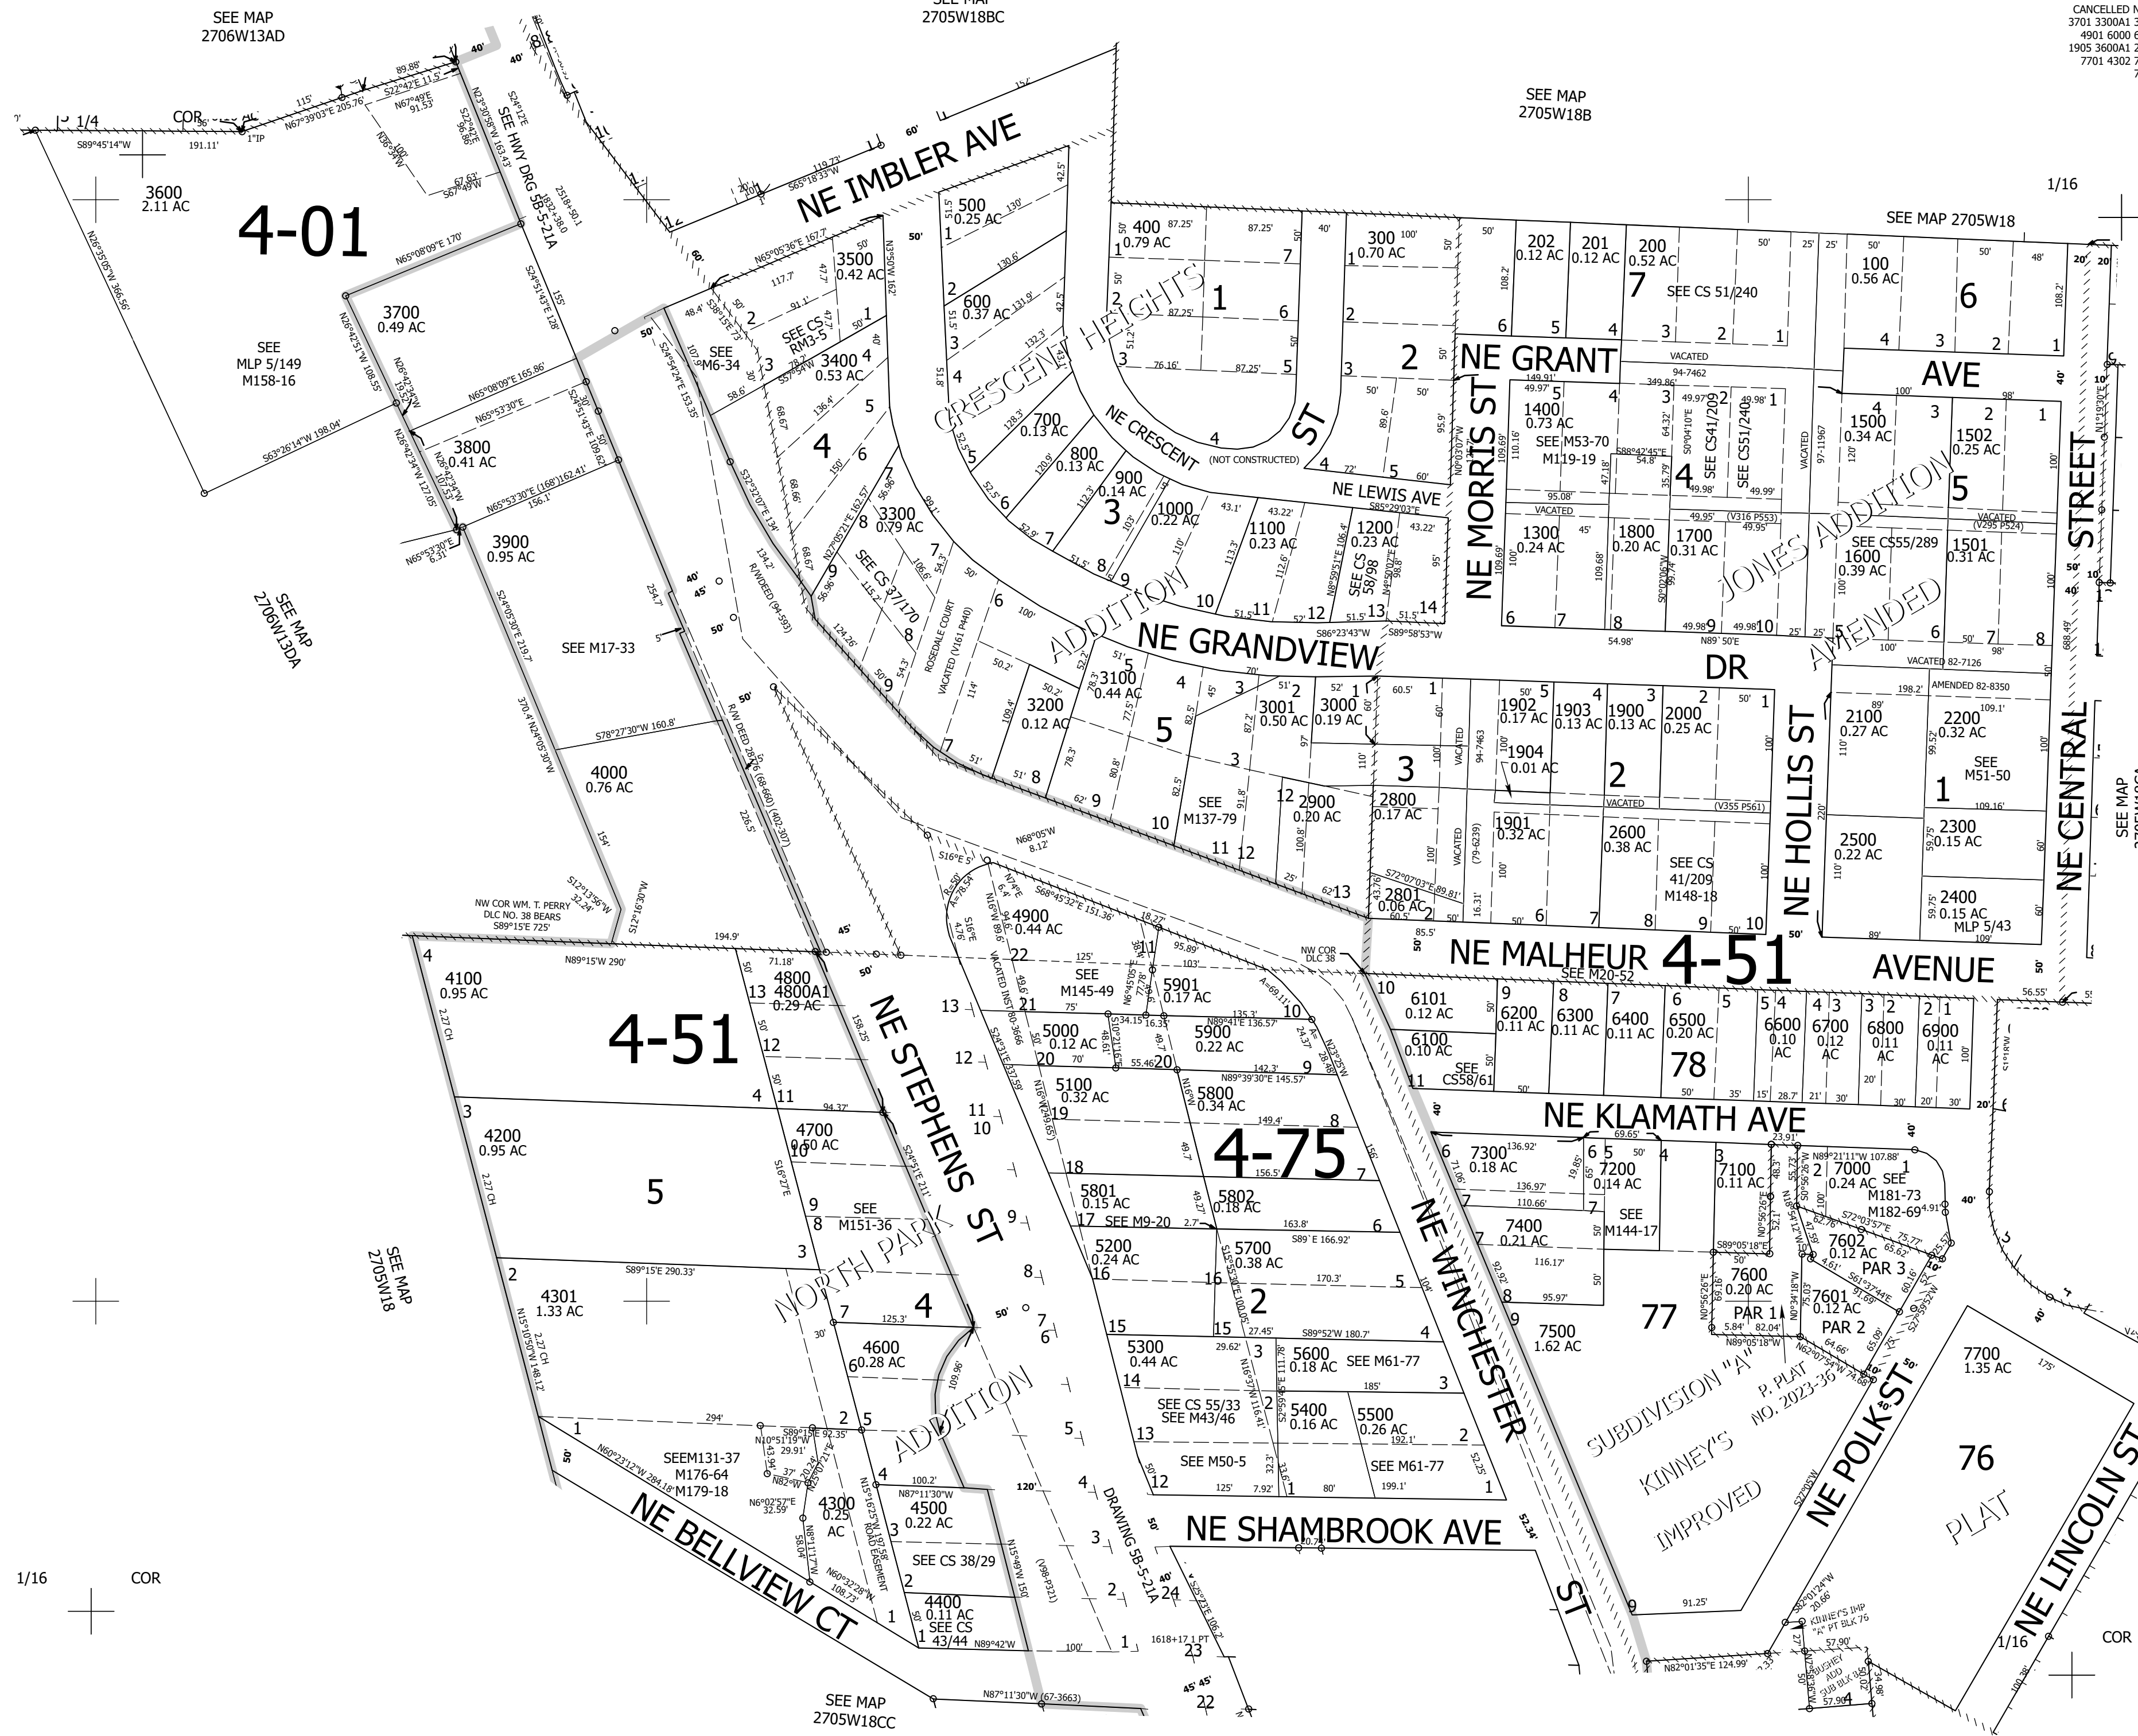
SEE MAP
2706W13AD

SEE MAP
2705W18BC

CANCELLED
3701 3300A1
4901 6000
1905 3600A1
7701 4302

SEE MAP
2705W18B

1/16

SEE MAP 2705W18

NE IMBLER AVE

4-01

3600
2.11 AC

3700
0.49 AC

SEE
MLP 5/149
M158-16

3800
0.41 AC

3900
0.95 AC

SEE HWY DRG 5B-5-21A

SEE MAP
2706W13DA

SEE M17-33

4000
0.76 AC

500
0.25 AC

600
0.37 AC

3500
0.42 AC

SEE CS RM3-5

SEE
M6-34

3400
0.53 AC

700
0.13 AC

800
0.13 AC

900
0.14 AC

1000
0.22 AC

1100
0.23 AC

1200
0.23 AC

SEE CS 58/98

3300
0.79 AC

SEE CS 37/170

CRESCENT HEIGHTS

NE CRESCENT
(NOT CONSTRUCTED)

ST

400
0.79 AC

300
0.70 AC

NE LEWIS AVE

ADDITION

NE GRANDVIEW

DR

ROSEDALE COURT
VACATED (V161 P440)

R/W DEED (94-593)

3100
0.44 AC

3200
0.12 AC

3001
0.50 AC

3000
0.19 AC

SEE
M137-79

2900
0.20 AC

2800
0.17 AC

2801
0.06 AC

202
0.12 AC

201
0.12 AC

200
0.52 AC

SEE CS 51/240

100
0.56 AC

NE GRANT

AVE

VACATED
94-7462

NE MORRIS ST

1400
0.73 AC
SEE M53-70
M119-19

SEE CS41/209
SEE CS51/240

1300
0.24 AC

1800
0.20 AC

1700
0.31 AC

JONES ADDITION

AMENDED

1500
0.34 AC

1502
0.25 AC

SEE CS55/289
1600
0.39 AC

1501
0.31 AC

VACATED
(V295 P524)

VACATED
97-11967

VACATED 82-7126

AMENDED 82-8350

1902
0.17 AC

1903
0.13 AC

1900
0.13 AC

2000
0.25 AC

1904
0.01 AC

VACATED

(V355 P561)

1901
0.32 AC

2600
0.38 AC

SEE CS
41/209
M148-18

NE HOLLIS ST

2100
0.27 AC

2200
0.32 AC

SEE
M51-50

2500
0.22 AC

2300
0.15 AC

2400
0.15 AC
MLP 5/43

NE CENTRAL

STREET

SEE MAP

NE MALHEUR

4-51

AVENUE

SEE M20-52

NW COR
DLC 38

NW COR WM. T. PERRY
DLC NO. 38 BEARS
S89°15'E 725'

4100
0.95 AC

4800
4800A1
0.29 AC

4-51

NE STEPHENS

ST

4900
0.44 AC

SEE
M145-49

5901
0.17 AC

5000
0.12 AC

5900
0.22 AC

5100
0.32 AC

5800
0.34 AC

4-75

6101
0.12 AC

6100
0.10 AC

SEE
CS58/61

6200
0.11 AC

6300
0.11 AC

6400
0.11 AC

6500
0.20 AC

78

6600
0.10
AC

6700
0.12
AC

6800
0.11
AC

6900
0.11
AC

NE KLAMATH AVE

4200
0.95 AC

5

4700
0.50 AC

SEE
M151-36

NORTH PARK

ADDITION

5801
0.15 AC

5802
0.18 AC

SEE M9-20

5200
0.24 AC

5700
0.38 AC

NE WINCHESTER

ST

7300
0.18 AC

7200
0.14 AC

SEE
M144-17

7400
0.21 AC

7100
0.11 AC

7000
0.24 AC
SEE
M181-73
M182-69

7602
0.12 AC

PAR 3

7600
0.20 AC

PAR 1

7601
0.12 AC

PAR 2

77

7500
1.62 AC

SUBDIVISION "A"

P. PLAT
NO. 2023-36

KINNEY'S

IMPROVED

NE POLK ST

7700
1.35 AC

76

PLAT

NE LINCOLN ST

SEE MAP
2705W18

4301
1.33 AC

4600
0.28 AC

5300
0.44 AC

5600
0.18 AC

SEE M61-77

SEE CS 55/33
SEE M43/46

5400
0.16 AC

5500
0.26 AC

SEE M50-5

SEE M61-77

SEEM131-37
M176-64
M179-18

4300
0.25
AC

4500
0.22 AC

SEE CS 38/29

4400
0.11 AC
SEE CS
43/44

NE BELLVIEW CT

DRAWING 5B-5-21A

NE SHAMBROOK AVE

1/16

COR

1/16

COR

SEE MAP
2705W18CC

KINNEY'S IMP
"A" PT BLK 76

BUSHEY
ADD
SUB BLK B

1618+17.1 PT